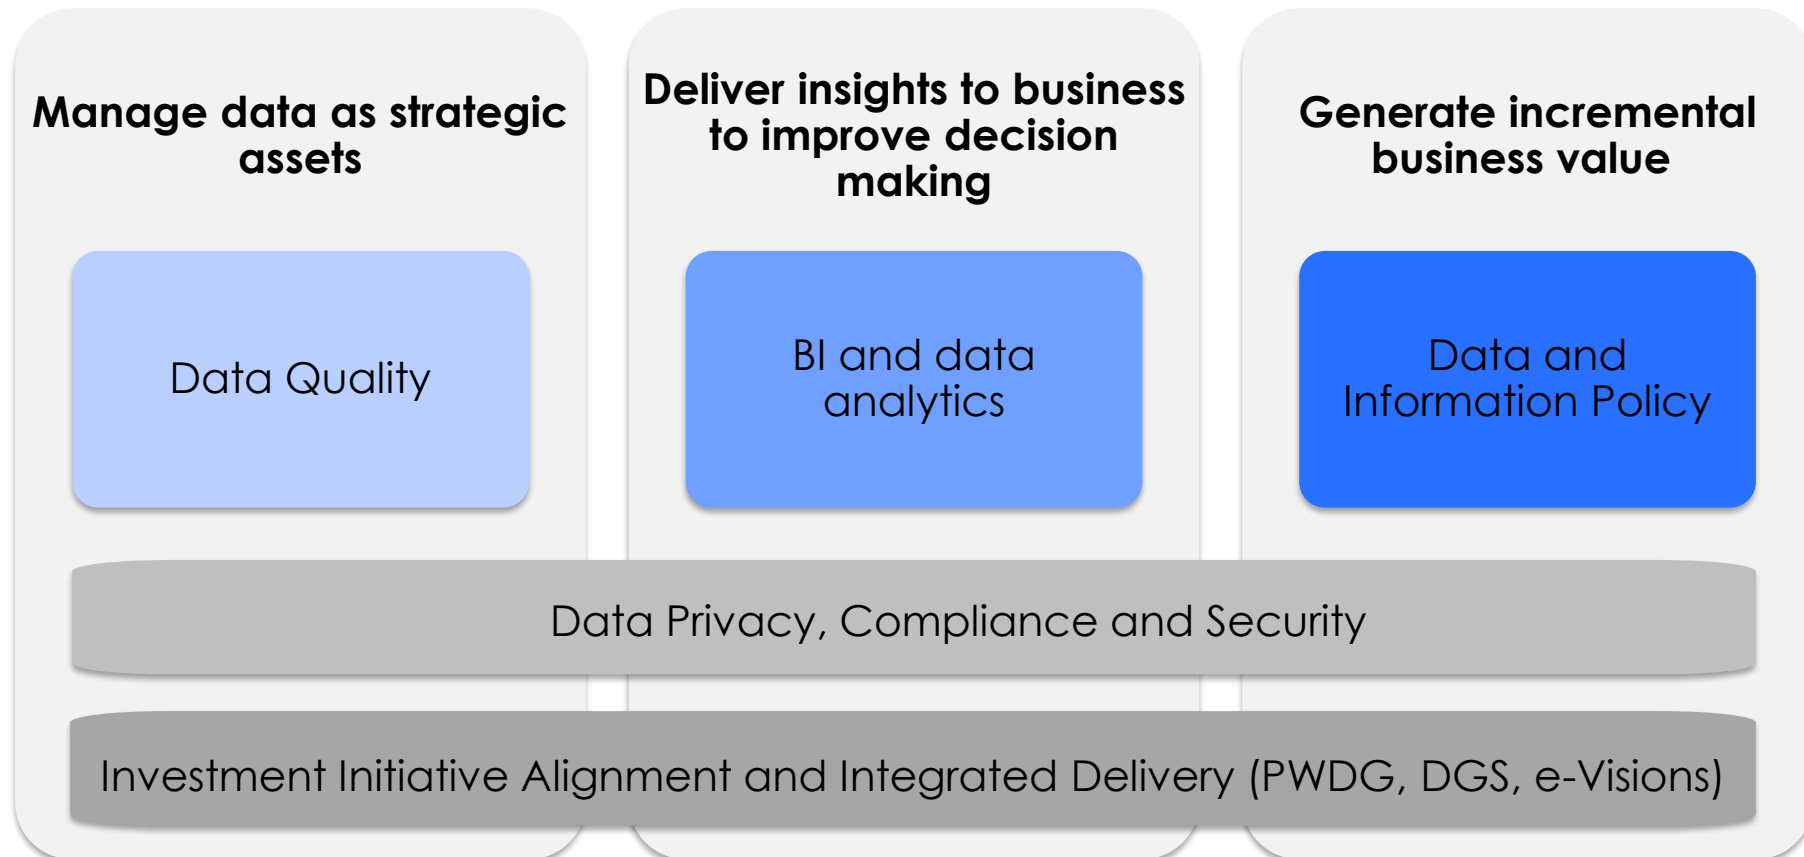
Manage data as strategic assets

Deliver insights to business to improve decision making

Generate incremental business value

Data Quality

BI and data analytics

Data and Information Policy

Data Privacy, Compliance and Security

Investment Initiative Alignment and Integrated Delivery (PWDG, DGS, e-Visions)